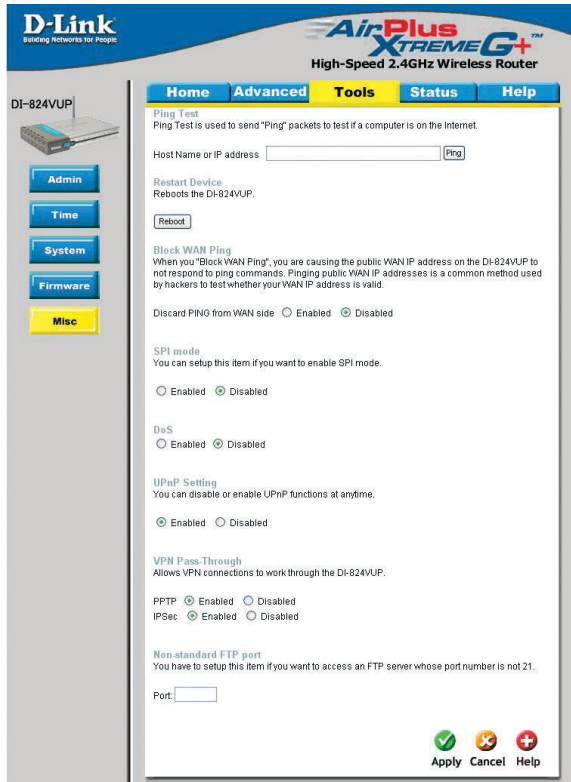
D-Link
Building Networks for People

AirPlus XtremeG+™
High-Speed 2.4GHz Wireless Router

DI-824VUP

Admin
Time
System
Firmware
Misc

Home | Advanced | Tools | Status | Help

Ping Test
Ping Test is used to send "Ping" packets to test if a computer is on the Internet.

Host Name or IP address [Ping]

Restart Device
Reboots the DI-824VUP.

[Reboot]

Block WAN Ping
When you "Block WAN Ping", you are causing the public WAN IP address on the DI-824VUP to not respond to ping commands. Pinging public WAN IP addresses is a common method used by hackers to test whether your WAN IP address is valid.

Discard PING from WAN side ○ Enabled ⊙ Disabled

SPI mode
You can setup this item if you want to enable SPI mode.

○ Enabled ⊙ Disabled

DoS
○ Enabled ⊙ Disabled

UPnP Setting
You can disable or enable UPnP functions at anytime.

⊙ Enabled ○ Disabled

VPN Pass-Through
Allows VPN connections to work through the DI-824VUP.

PPTP ⊙ Enabled ○ Disabled
IPSec ⊙ Enabled ○ Disabled

Non-standard FTP port
You have to setup this item if you want to access an FTP server whose port number is not 21.

Port:

Apply Cancel Help